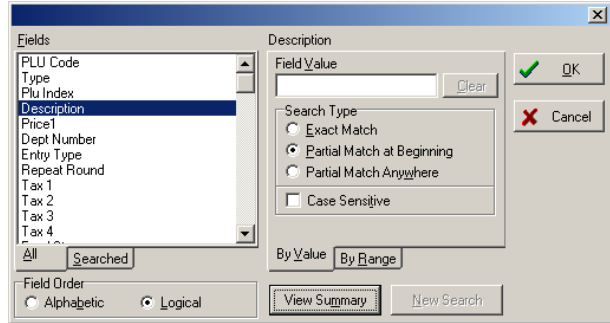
Fields
PLU Code
Type
Plu Index
Description
Price1
Dept Number
Entry Type
Repeat Round
Tax 1
Tax 2
Tax 3
Tax 4
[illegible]
All
Searched
Field Order
Alphabetic
Logical
Description
Field Value
Clear
Search Type
Exact Match
Partial Match at Beginning
Partial Match Anywhere
Case Sensitive
By Value
By Range
View Summary
New Search
OK
Cancel